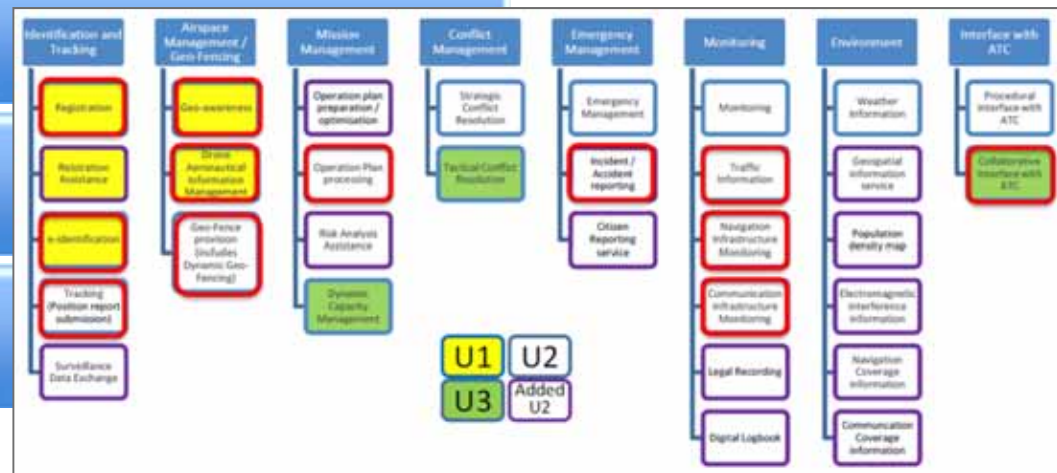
Identification and Tracking

Registration

Registration Assistance

e-identification

Tracking (Position report submission)

Surveillance Data Exchange

Airspace Management / Geo-Fencing

Geo-awareness

Drone Aeronautical Information Management

Geo-Fence provision (includes Dynamic Geo-Fencing)

Mission Management

Operation plan preparation / optimization

Operation Plan processing

Risk Analysis Assistance

Dynamic Capacity Management

Conflict Management

Strategic Conflict Resolution

Tactical Conflict Resolution

Emergency Management

Emergency Management

Incident / Accident reporting

Citizen Reporting service

Monitoring

Monitoring

Traffic Information

Navigation Infrastructure Monitoring

Communication Infrastructure Monitoring

Legal Recording

Digital Logbook

Environment

Weather Information

Geospatial information service

Population density map

Electromagnetic interference information

Navigation Coverage information

Communication Coverage information

Interface with ATC

Procedural interface with ATC

Collaborative Interface with ATC

U1 U2
U3 Added U2